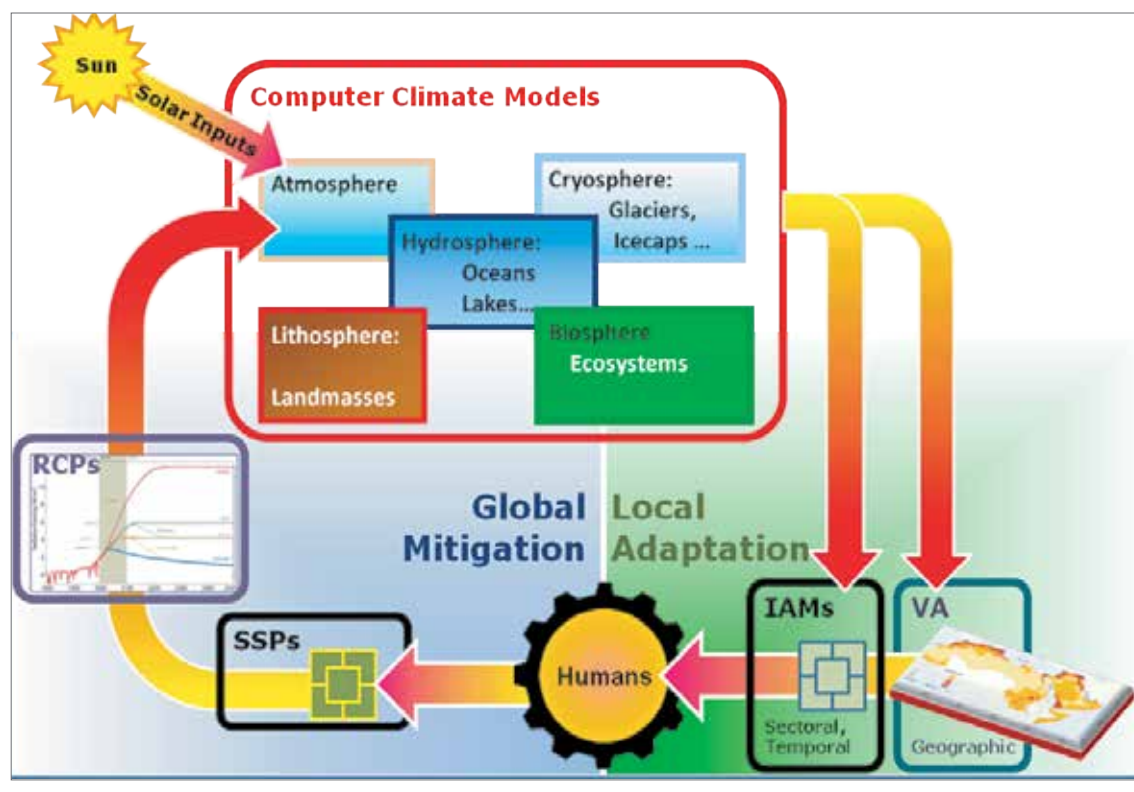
Sun

Solar Inputs

Computer Climate Models

Atmosphere

Cryosphere: Glaciers, Icecaps ...

Hydrosphere: Oceans Lakes...

Lithosphere: Landmasses

Biosphere Ecosystems

RCPs

Global Mitigation

Local Adaptation

IAMs

Sectoral, Temporal

VA

Geographic

SSPs

Humans